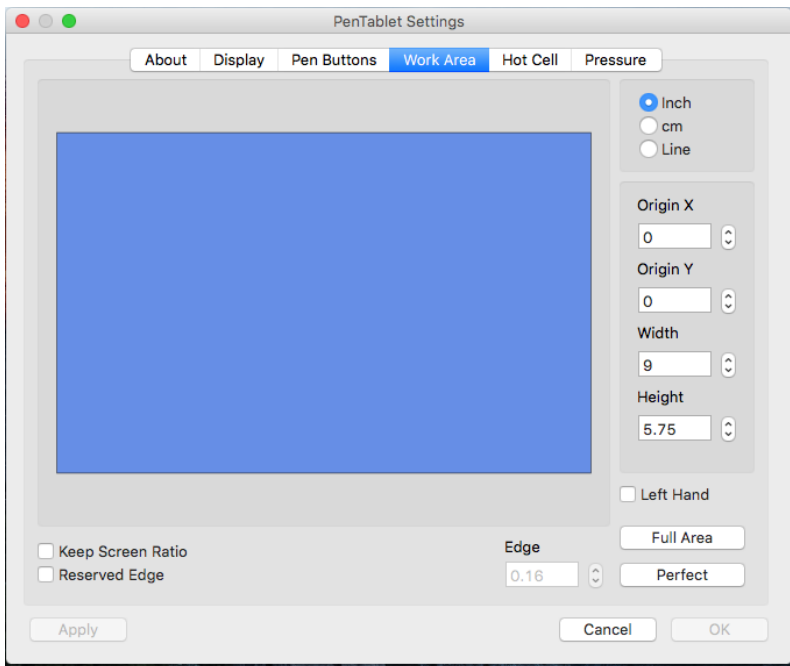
PenTablet Settings

About | Display | Pen Buttons | Work Area | Hot Cell | Pressure

Inch
cm
Line

Origin X
0
Origin Y
0
Width
9
Height
5.75

Left Hand

Keep Screen Ratio
Reserved Edge

Edge
0.16

Full Area
Perfect

Apply
Cancel
OK